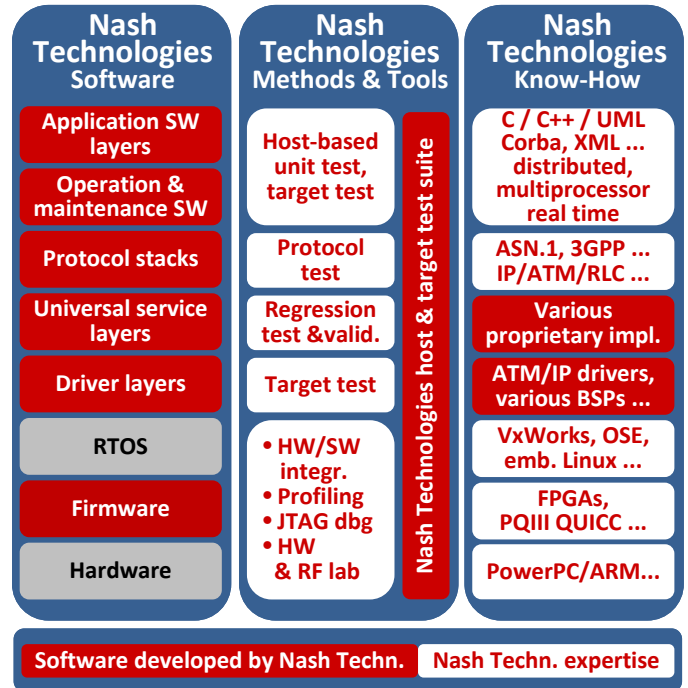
Nash Technologies Software

Application SW layers

Operation & maintenance SW

Protocol stacks

Universal service layers

Driver layers

RTOS

Firmware

Hardware

Nash Technologies Methods & Tools

Host-based unit test, target test

Protocol test

Regression test &valid.

Target test

• HW/SW integr.
• Profiling
• JTAG dbg
• HW & RF lab

Nash Technologies host & target test suite

Nash Technologies Know-How

C / C++ / UML Corba, XML ... distributed, multiprocessor real time

ASN.1, 3GPP ... IP/ATM/RLC ...

Various proprietary impl.

ATM/IP drivers, various BSPs ...

VxWorks, OSE, emb. Linux ...

FPGAs, PQIII QUICC ...

PowerPC/ARM...

Software developed by Nash Techn.

Nash Techn. expertise